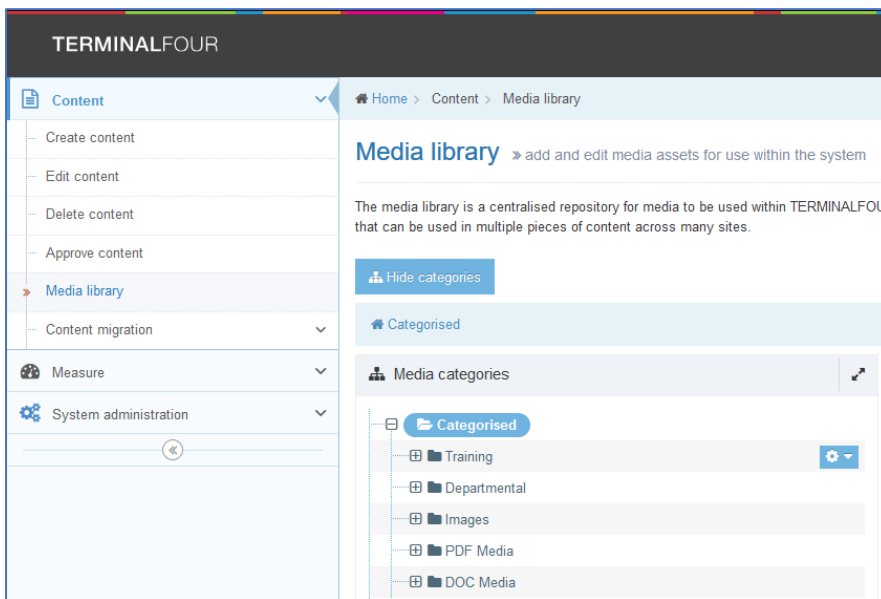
TERMINALFOUR

Content

Create content

Edit content

Delete content

Approve content

» Media library

Content migration

Measure

System administration

Home > Content > Media library

Media library » add and edit media assets for use within the system

The media library is a centralised repository for media to be used within TERMINALFOU that can be used in multiple pieces of content across many sites.

Hide categories

Categorised

Media categories

Categorised

Training

Departmental

Images

PDF Media

DOC Media